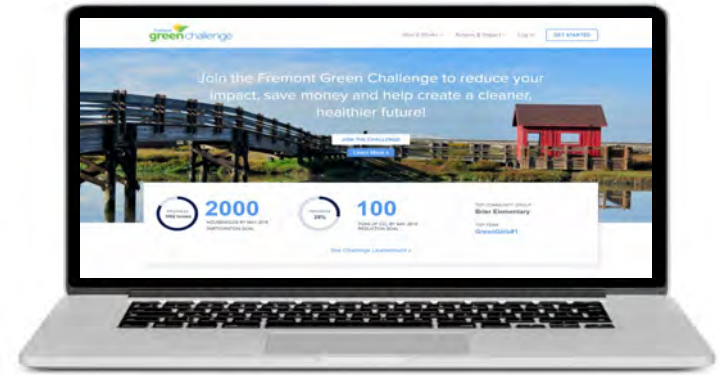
green challenge

How It Works | Actions & Impact | Log In | GET STARTED

Join the Fremont Green Challenge to reduce your impact, save money and help create a cleaner, healthier future!

JOIN THE CHALLENGE

Learn More

2000

HOUSEHOLDS BY MAY 2018 PARTICIPATION GOAL

100

TONS OF $CO_2$ BY MAY 2018 REDUCTION GOAL

TOP COMMUNITY GROUP
Brier Elementary

TOP TEAM
GreenGirls#1

See Challenge Leaderboard